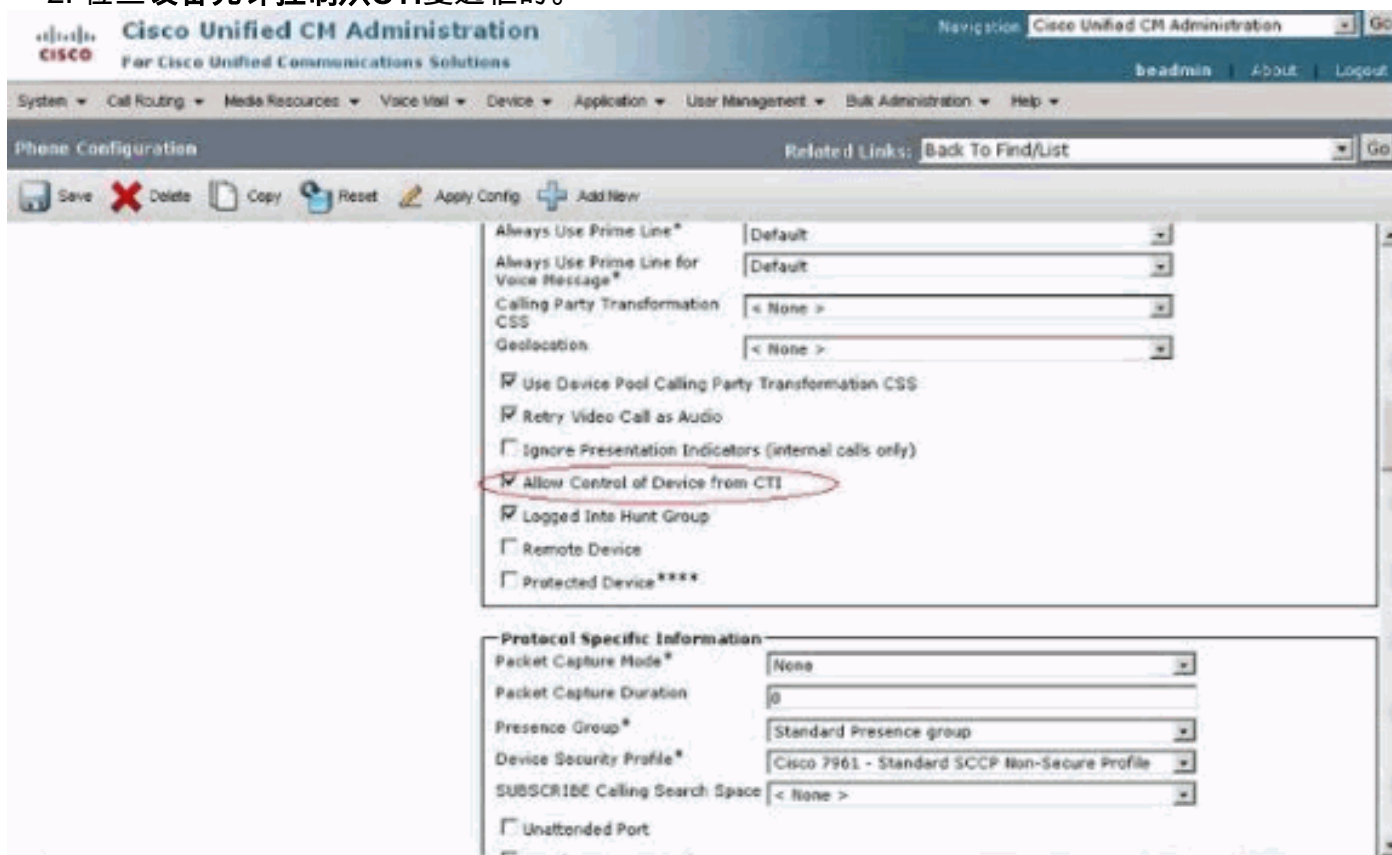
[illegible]

Cisco Unified CM Administration
For Cisco Unified Communications Solutions

Navigation Cisco Unified CM Administration Go
beadmin | About | Logout

System ▾ Call Routing ▾ Media Resources ▾ Voice Mail ▾ Device ▾ Application ▾ User Management ▾ Bulk Administration ▾ Help ▾

Phone Configuration
Related Links: Back To Find/List Go

Save Delete Copy Reset Apply Config Add New

Always Use Prime Line* Default
Always Use Prime Line for Voice Message* Default
Calling Party Transformation CSS < None >
Geolocation < None >
☑ Use Device Pool Calling Party Transformation CSS
☑ Retry Video Call as Audio
☐ Ignore Presentation Indicators (internal calls only)
☑ Allow Control of Device from CTI
☑ Logged Into Hunt Group
☐ Remote Device
☐ Protected Device****

Protocol Specific Information
Packet Capture Mode* None
Packet Capture Duration 0
Presence Group* Standard Presence group
Device Security Profile* Cisco 7961 - Standard SCCP Non-Secure Profile
SUBSCRIBE Calling Search Space < None >
☐ Unattended Port